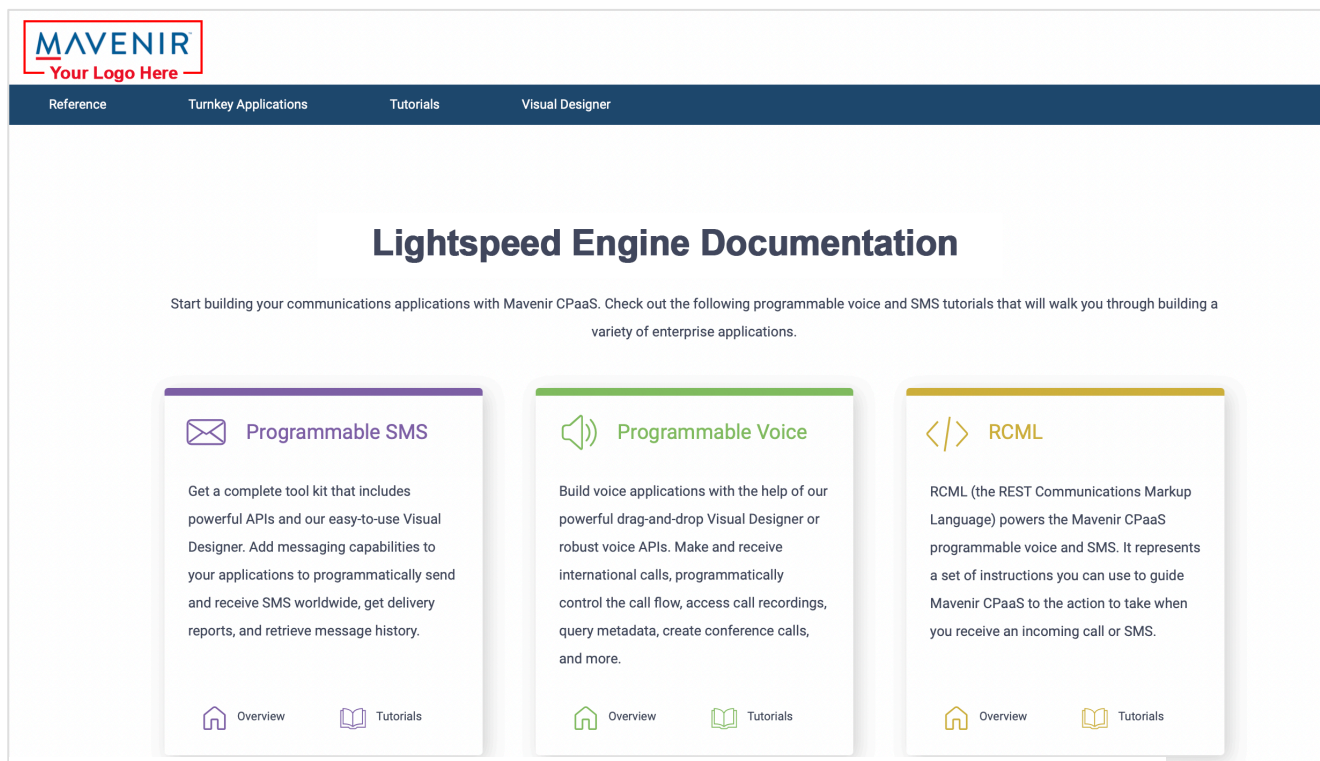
MAVENIR
Your Logo Here

Reference Turnkey Applications Tutorials Visual Designer

Lightspeed Engine Documentation

Start building your communications applications with Mavenir CPaaS. Check out the following programmable voice and SMS tutorials that will walk you through building a variety of enterprise applications.

Programmable SMS

Get a complete tool kit that includes powerful APIs and our easy-to-use Visual Designer. Add messaging capabilities to your applications to programmatically send and receive SMS worldwide, get delivery reports, and retrieve message history.

Overview Tutorials

Programmable Voice

Build voice applications with the help of our powerful drag-and-drop Visual Designer or robust voice APIs. Make and receive international calls, programmatically control the call flow, access call recordings, query metadata, create conference calls, and more.

Overview Tutorials

RCML

RCML (the REST Communications Markup Language) powers the Mavenir CPaaS programmable voice and SMS. It represents a set of instructions you can use to guide Mavenir CPaaS to the action to take when you receive an incoming call or SMS.

Overview Tutorials